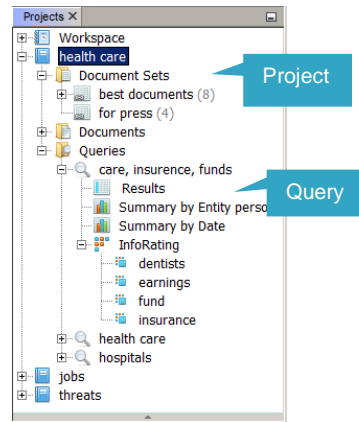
Projects ✕

Workspace
health care
Document Sets
best documents (8)
for press (4)
Documents
Queries
care, insurence, funds
Results
Summary by Entity perso
Summary by Date
InfoRating
dentists
earnings
fund
insurance
health care
hospitals
jobs
threats

Project

Query